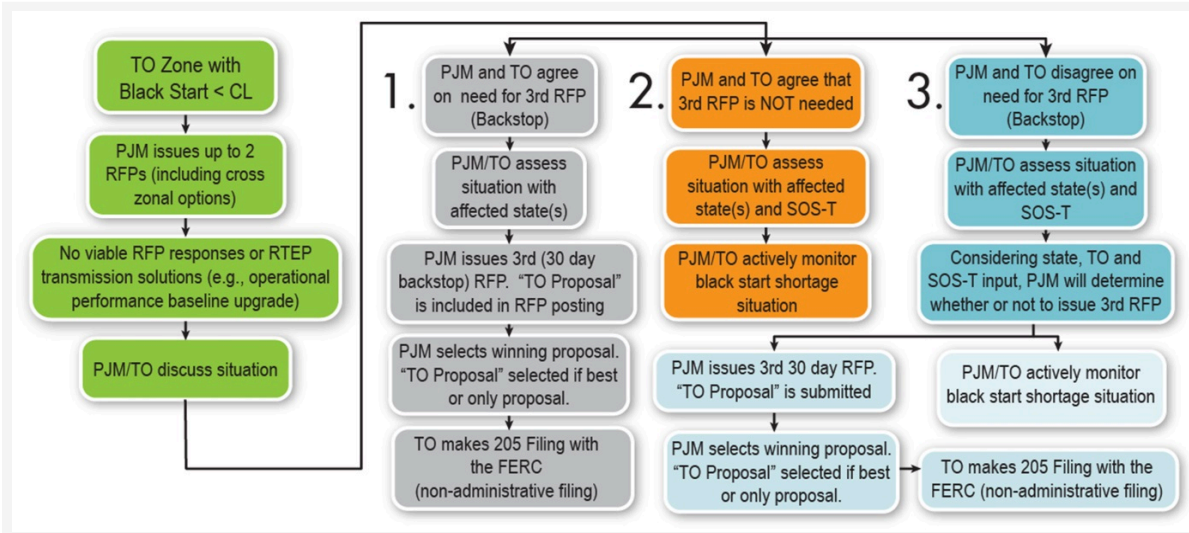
TO Zone with Black Start < CL

PJM issues up to 2 RFPs (including cross zonal options)

No viable RFP responses or RTEP transmission solutions (e.g., operational performance baseline upgrade)

PJM/TO discuss situation

1.

PJM and TO agree on need for 3rd RFP (Backstop)

PJM/TO assess situation with affected state(s)

PJM issues 3rd (30 day backstop) RFP. "TO Proposal" is included in RFP posting

PJM selects winning proposal. "TO Proposal" selected if best or only proposal.

TO makes 205 Filing with the FERC (non-administrative filing)

2.

PJM and TO agree that 3rd RFP is NOT needed

PJM/TO assess situation with affected state(s) and SOS-T

PJM/TO actively monitor black start shortage situation

3.

PJM and TO disagree on need for 3rd RFP (Backstop)

PJM/TO assess situation with affected state(s) and SOS-T

Considering state, TO and SOS-T input, PJM will determine whether or not to issue 3rd RFP

PJM issues 3rd 30 day RFP. "TO Proposal" is submitted

PJM selects winning proposal. "TO Proposal" selected if best or only proposal.

TO makes 205 Filing with the FERC (non-administrative filing)

PJM/TO actively monitor black start shortage situation